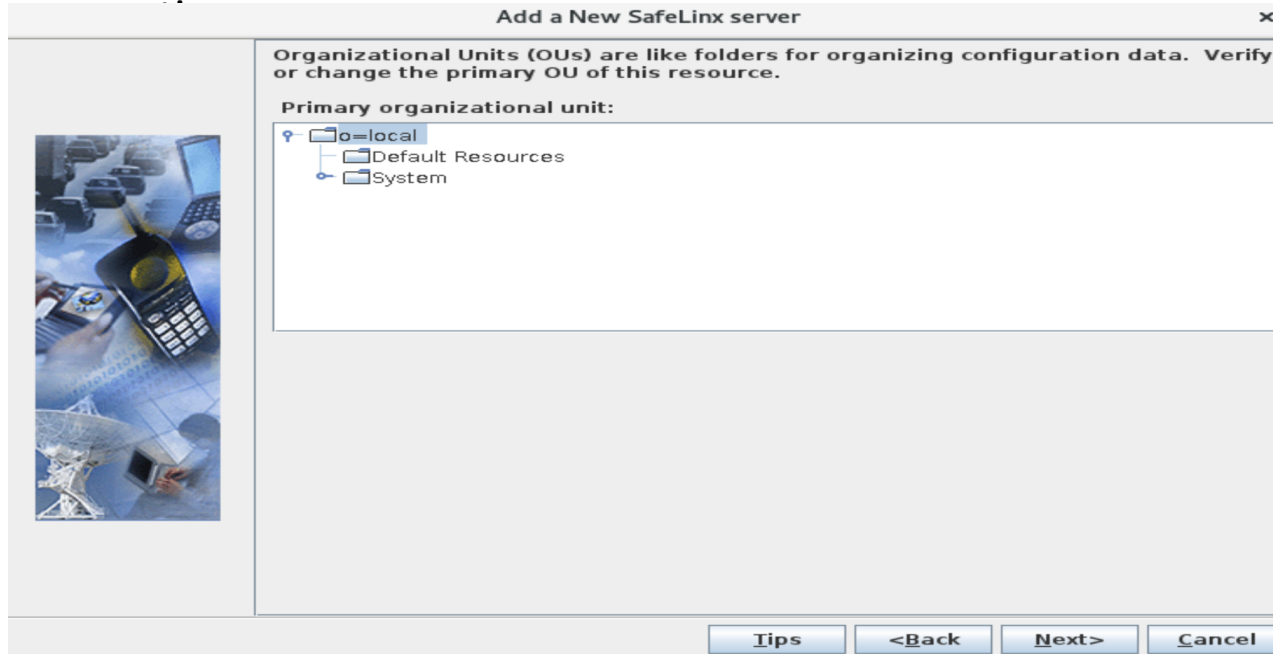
Add a New SafeLinx server

×

Organizational Units (OUs) are like folders for organizing configuration data. Verify or change the primary OU of this resource.

Primary organizational unit:

o=local
Default Resources
System

Tips
<Back
Next>
Cancel